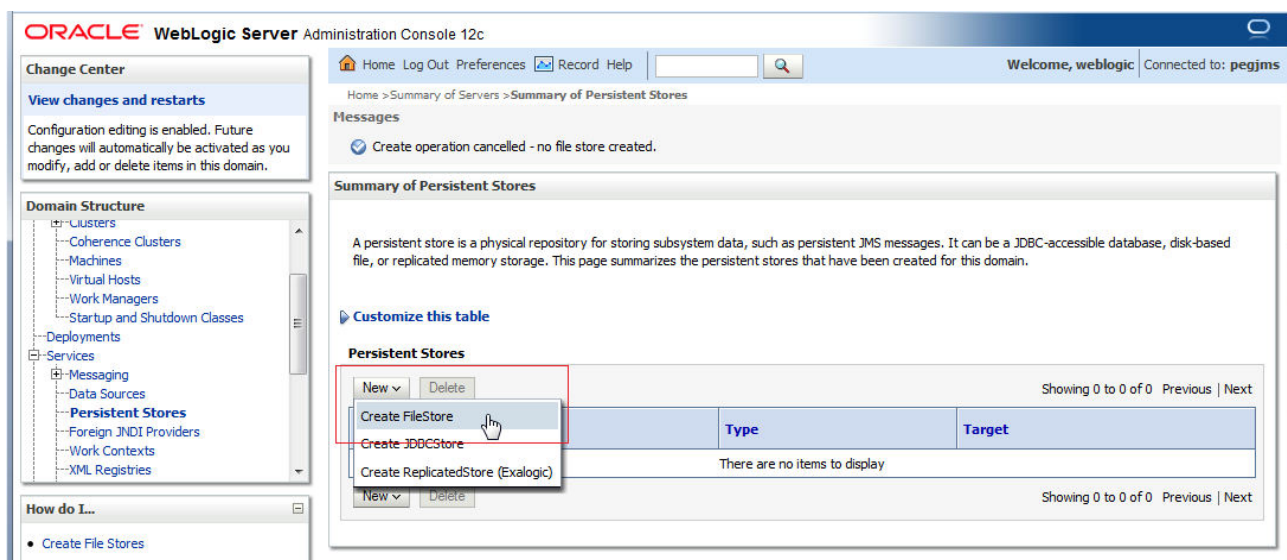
ORACLE WebLogic Server Administration Console 12c

Change Center

View changes and restarts

Configuration editing is enabled. Future changes will automatically be activated as you modify, add or delete items in this domain.

Domain Structure

Clusters
Coherence Clusters
Machines
Virtual Hosts
Work Managers
Startup and Shutdown Classes
Deployments
Services
Messaging
Data Sources
Persistent Stores
Foreign JNDI Providers
Work Contexts
XML Registries

How do I...

• Create File Stores

Home Log Out Preferences Record Help

Welcome, weblogic | Connected to: pegjms

Home >Summary of Servers >Summary of Persistent Stores

Messages

Create operation cancelled - no file store created.

Summary of Persistent Stores

A persistent store is a physical repository for storing subsystem data, such as persistent JMS messages. It can be a JDBC-accessible database, disk-based file, or replicated memory storage. This page summarizes the persistent stores that have been created for this domain.

Customize this table

Persistent Stores

New Delete

Showing 0 to 0 of 0 Previous | Next

Create FileStore
Create JDBCStore
Create ReplicatedStore (Exalogic)

| | Type | Target |
|---|---|---|
| | There are no items to display | |

New Delete

Showing 0 to 0 of 0 Previous | Next